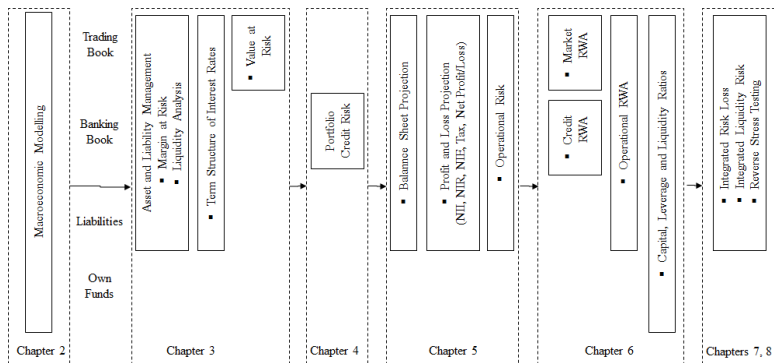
Macroeconomic Modelling

Chapter 2

Trading Book

Banking Book

Liabilities

Own Funds

Asset and Liability Management
▪ Margin at Risk
▪ Liquidity Analysis

▪ Term Structure of Interest Rates

Value at Risk
▪

Chapter 3

Portfolio Credit Risk

Chapter 4

▪ Balance Sheet Projection

▪ Profit and Loss Projection (NII, NIR, NIE, Tax, Net Profit/Loss)

▪ Operational Risk

Chapter 5

Market RWA
▪

Credit RWA
▪

▪ Operational RWA

▪ Capital, Leverage and Liquidity Ratios

Chapter 6

▪ Integrated Risk Loss
▪ Integrated Liquidity Risk
▪ Reverse Stress Testing

Chapters 7, 8